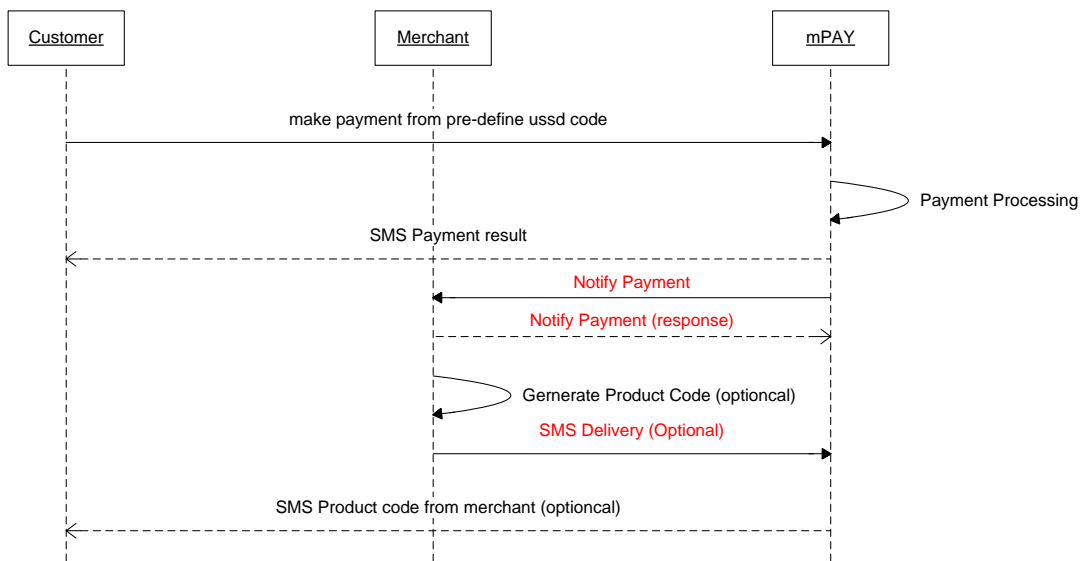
Customer

Merchant

mPAY

make payment from pre-define ussd code

Payment Processing

SMS Payment result

Notify Payment

Notify Payment (response)

Gernerate Product Code (optioncal)

SMS Delivery (Optional)

SMS Product code from merchant (optioncal)